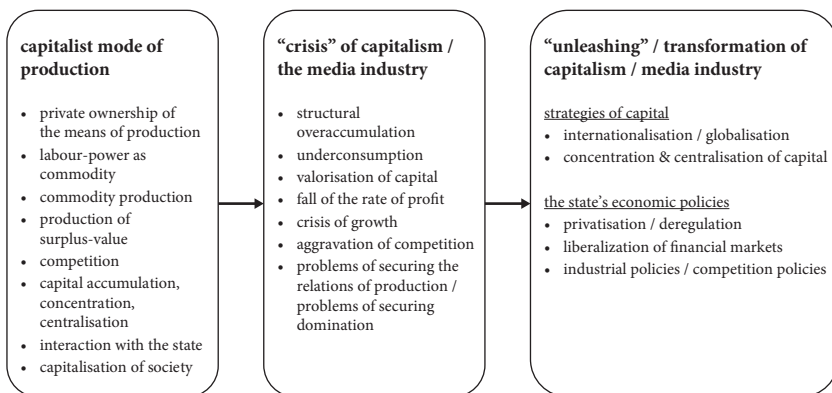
**capitalist mode of production**

- private ownership of the means of production
- labour-power as commodity
- commodity production
- production of surplus-value
- competition
- capital accumulation, concentration, centralisation
- interaction with the state
- capitalisation of society

**"crisis" of capitalism / the media industry**

- structural overaccumulation
- underconsumption
- valorisation of capital
- fall of the rate of profit
- crisis of growth
- aggravation of competition
- problems of securing the relations of production / problems of securing domination

**"unleashing" / transformation of capitalism / media industry**

strategies of capital
- internationalisation / globalisation
- concentration & centralisation of capital

the state's economic policies
- privatisation / deregulation
- liberalization of financial markets
- industrial policies / competition policies